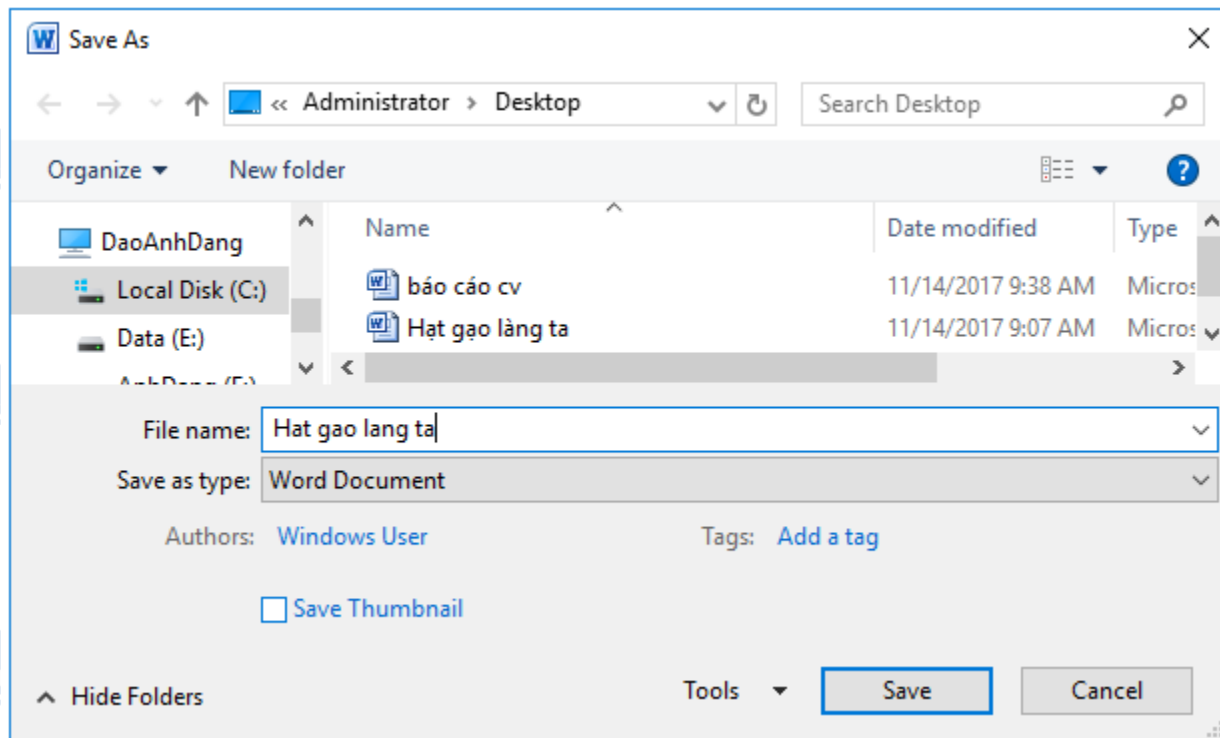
Save As

« Administrator › Desktop

Search Desktop

Organize ▾ New folder

DaoAnhDang
Local Disk (C:)
Data (E:)
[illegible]

| Name | Date modified | Type |
|---|---|---|
| báo cáo cv | 11/14/2017 9:38 AM | Micros |
| Hạt gạo làng ta | 11/14/2017 9:07 AM | Micros |

File name: Hat gao lang ta
Save as type: Word Document
Authors: Windows User
Tags: Add a tag
Save Thumbnail

Hide Folders
Tools ▾
Save
Cancel